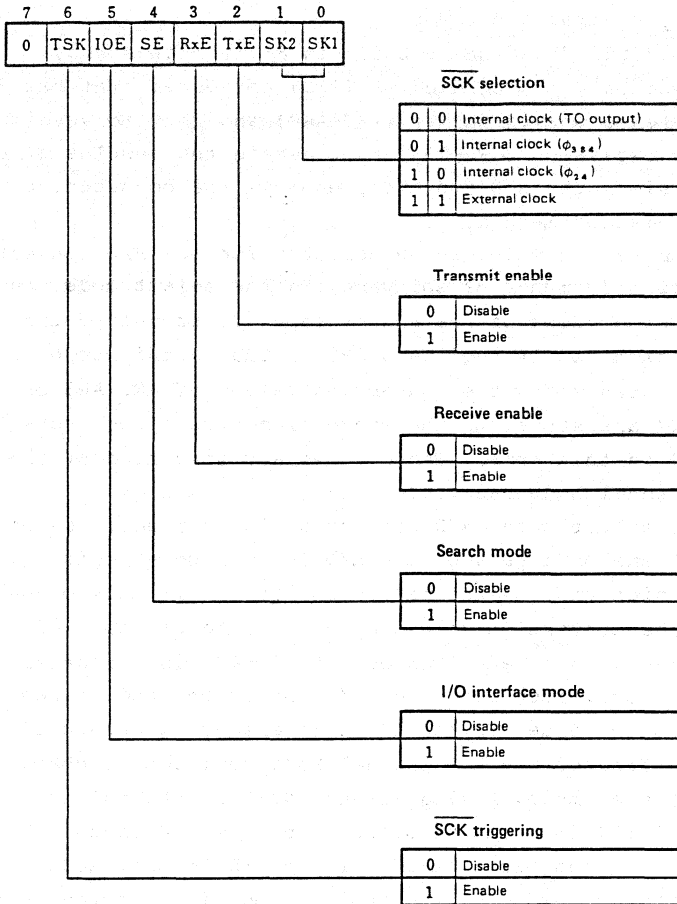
| 7 | 6 | 5 | 4 | 3 | 2 | 1 | 0 |
|---|---|---|---|---|---|---|---|
| 0 | TSK | IOE | SE | RxE | TxE | SK2 | SK1 |

$\overline{SCK}$ selection

| | | |
|---|---|---|
| 0 | 0 | Internal clock (TO output) |
| 0 | 1 | Internal clock ($\phi_{384}$) |
| 1 | 0 | Internal clock ($\phi_{24}$) |
| 1 | 1 | External clock |

Transmit enable

| | |
|---|---|
| 0 | Disable |
| 1 | Enable |

Receive enable

| | |
|---|---|
| 0 | Disable |
| 1 | Enable |

Search mode

| | |
|---|---|
| 0 | Disable |
| 1 | Enable |

I/O interface mode

| | |
|---|---|
| 0 | Disable |
| 1 | Enable |

$\overline{SCK}$ triggering

| | |
|---|---|
| 0 | Disable |
| 1 | Enable |